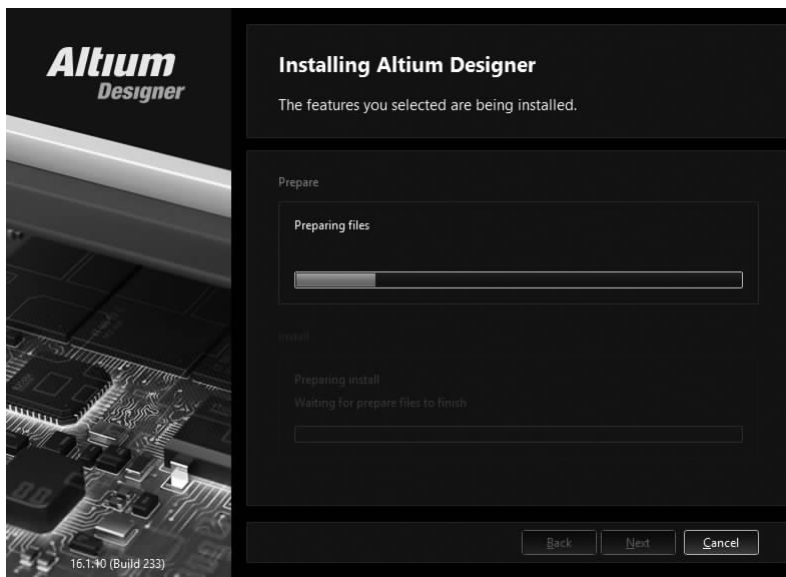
Altium
Designer

Installing Altium Designer

The features you selected are being installed.

Prepare

Preparing files

Install

Preparing install

Waiting for prepare files to finish

16.1.10 (Build 233)

Back

Next

Cancel